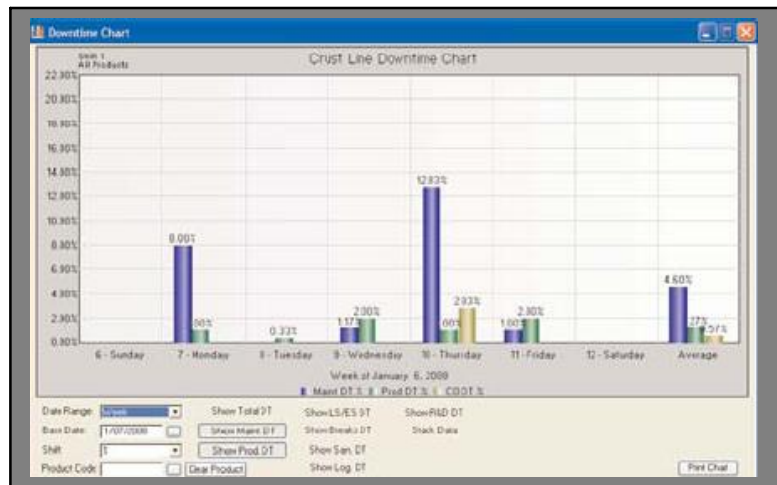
Downtime Chart

Shift 1
All Products

Crust Line Downtime Chart

22.30%
20.30%
18.30%
16.30%
14.30%
12.30%
10.30%
8.30%
6.30%
4.30%
2.30%
0.30%

8.00%
.06%
0.33%
1.17%
2.00%
12.83%
.06%
2.93%
1.00%
2.00%
4.60%
.27%
.57%

6 - Sunday
7 - Monday
8 - Tuesday
9 - Wednesday
10 - Thursday
11 - Friday
12 - Saturday
Average

Week of January 6, 2008

Maint DT % Prod DT % CODT %

Date Range: Week
Base Date: 1/07/2008
Shift: 1
Product Code:
Clear Product

Show Total DT
Show Maint DT
Show Prod DT

Show LS/ES DT
Show Breaks DT
Show San. DT
Show Log. DT

Show R&D DT
Stack Data

Print Chart